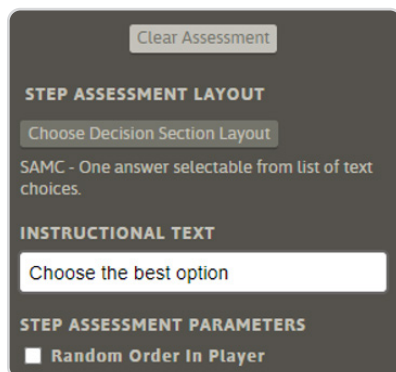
Clear Assessment

STEP ASSESSMENT LAYOUT

Choose Decision Section Layout

SAMC - One answer selectable from list of text choices.

INSTRUCTIONAL TEXT

Choose the best option

STEP ASSESSMENT PARAMETERS

Random Order In Player